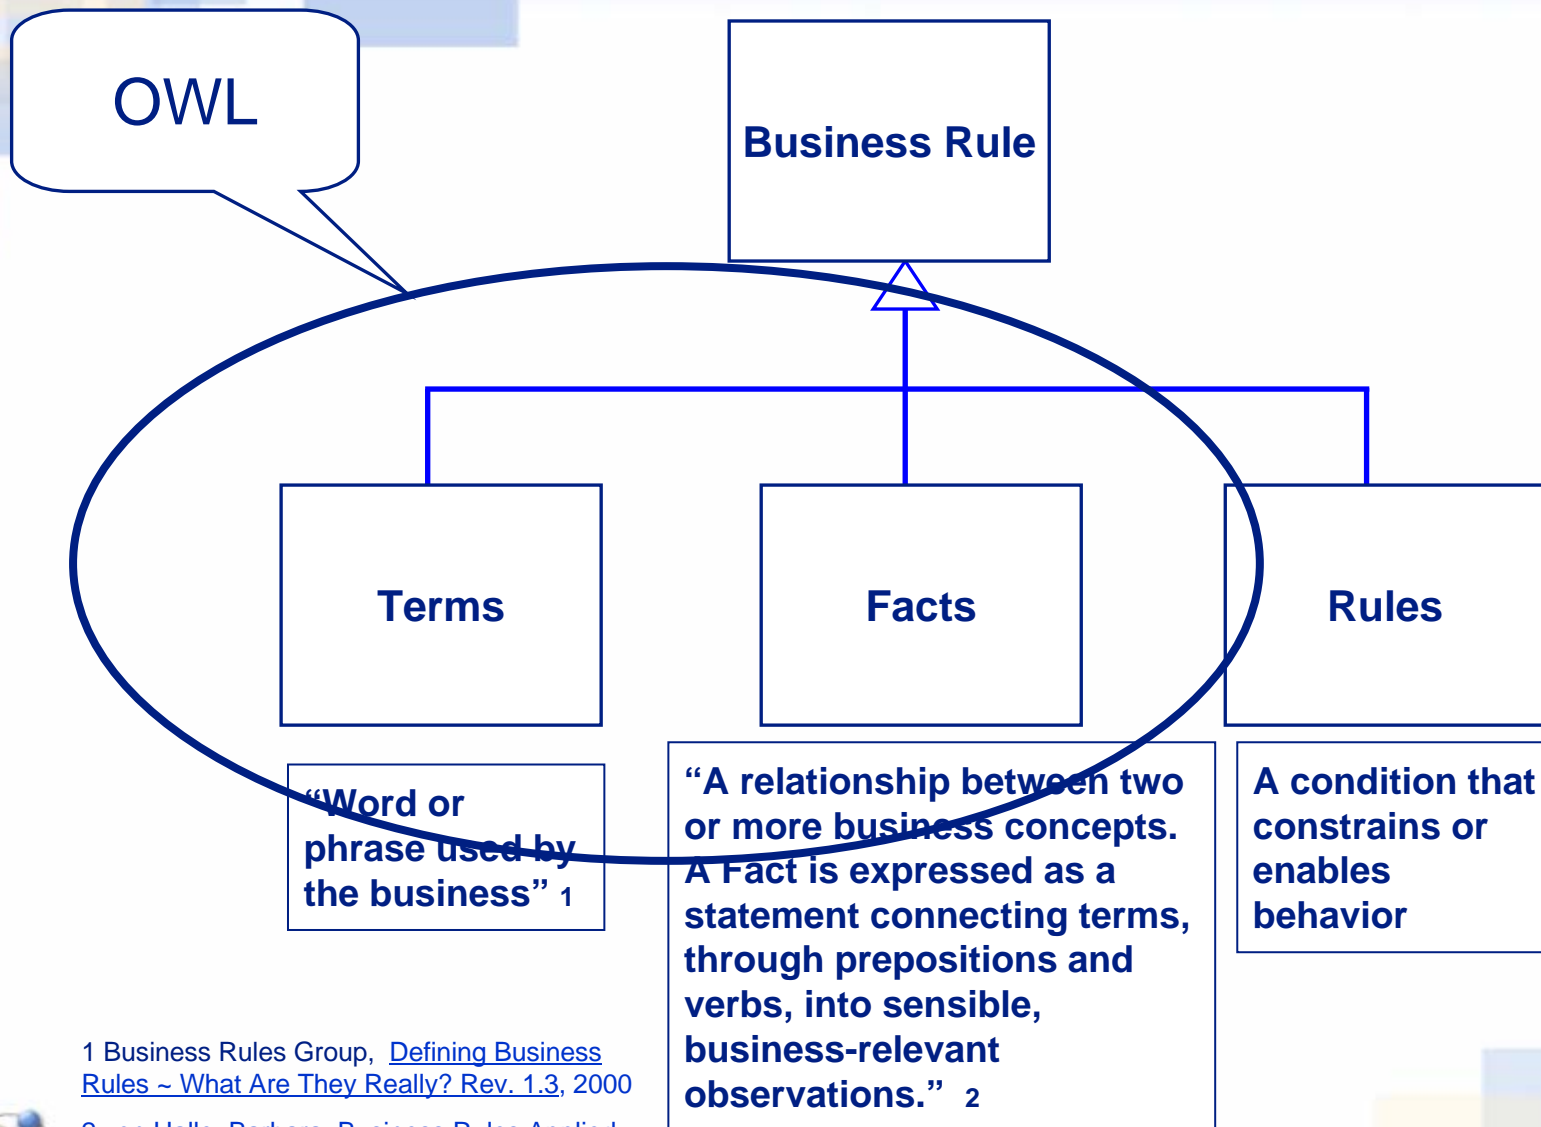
OWL

Business Rule

Terms

Facts

Rules

"Word or phrase used by the business" 1

"A relationship between two or more business concepts. A Fact is expressed as a statement connecting terms, through prepositions and verbs, into sensible, business-relevant observations." 2

A condition that constrains or enables behavior

1 Business Rules Group, Defining Business Rules ~ What Are They Really? Rev. 1.3, 2000

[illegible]